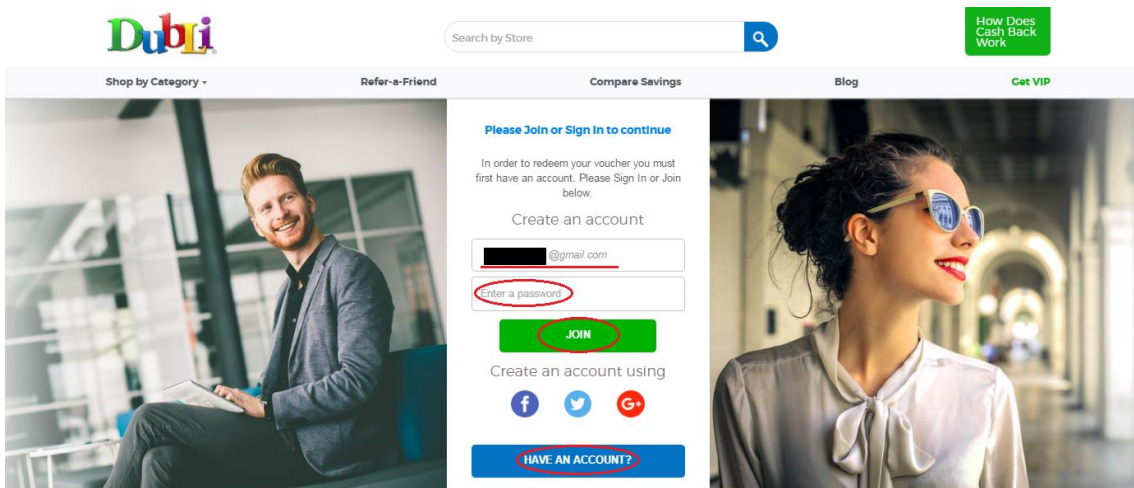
DubLi

Search by Store

How Does Cash Back Work

Shop by Category ▾

Refer-a-Friend

Compare Savings

Blog

Get VIP

Please Join or Sign In to continue

In order to redeem your voucher you must first have an account. Please Sign In or Join below.

Create an account

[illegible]@gmail.com

Enter a password

JOIN

Create an account using

HAVE AN ACCOUNT?